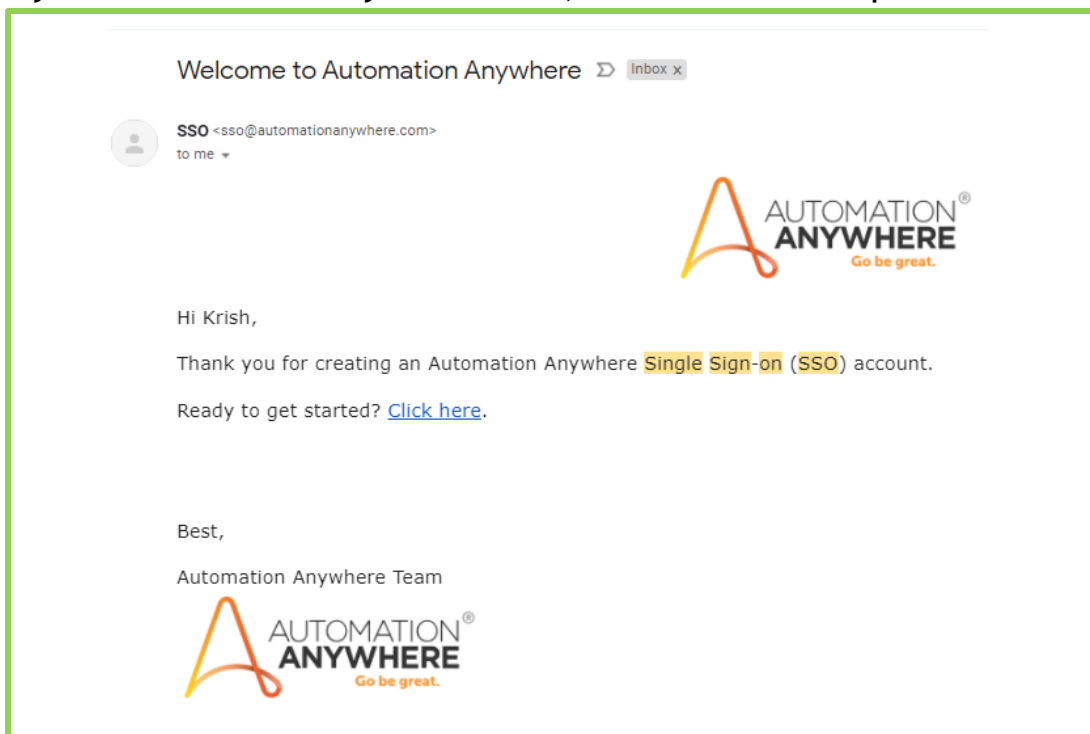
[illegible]

Welcome to Automation Anywhere Inbox x

SSO <sso@automationanywhere.com>
to me

AUTOMATION® ANYWHERE Go be great.

Hi Krish,

Thank you for creating an Automation Anywhere Single Sign-on (SSO) account.

Ready to get started? Click here.

Best,

Automation Anywhere Team

AUTOMATION® ANYWHERE Go be great.